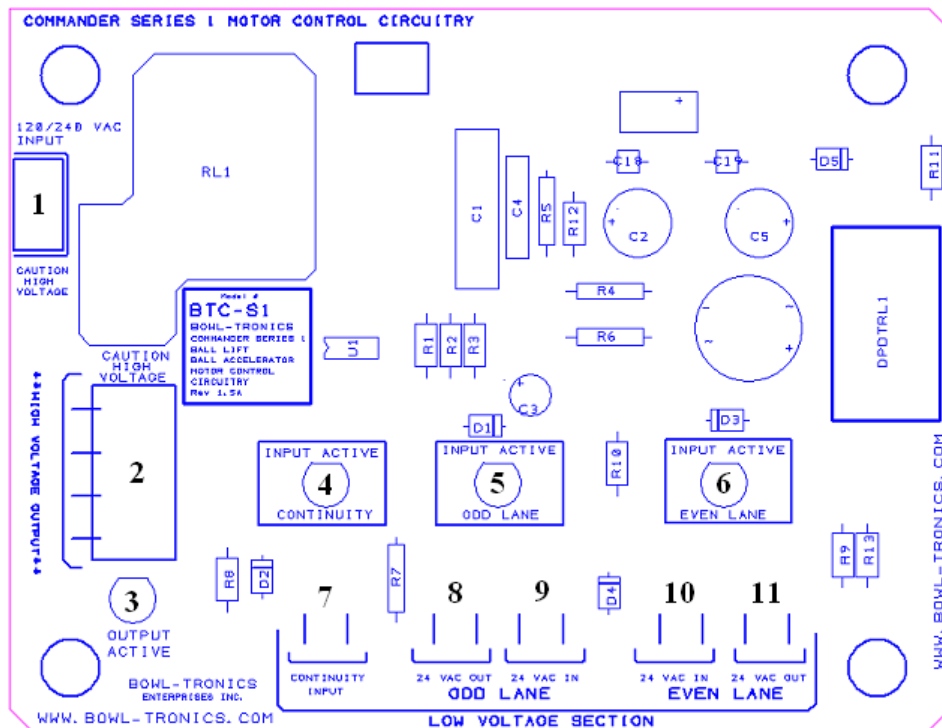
COMMANDER SERIES 1 MOTOR CONTROL CIRCUITRY

120/240 VAC INPUT

1

CAUTION HIGH VOLTAGE

RL1

Model #
BTC-S1
BOWL-TRONICS
COMMANDER SERIES 1
BALL LIFT
BALL ACCELERATOR
MOTOR CONTROL
CIRCUITRY
Rev 1.5A

CAUTION HIGH VOLTAGE

◄◄HIGH VOLTAGE OUTPUT◄◄

2

3

OUTPUT ACTIVE

BOWL-TRONICS
ENTERPRISES INC.

WWW.BOWL-TRONICS.COM

U1

R1 R2 R3

C1 C4 R5 R12

C18 C19 D5 R11

C2 C5

R4

R6

DPDTRL1

C3

D1 D3

INPUT ACTIVE
4
CONTINUITY

INPUT ACTIVE
5
ODD LANE

R10

INPUT ACTIVE
6
EVEN LANE

R8 D2 R7 D4 R9 R13

7 8 9 10 11

CONTINUITY INPUT

24 VAC OUT 24 VAC IN
ODD LANE

24 VAC IN 24 VAC OUT
EVEN LANE

LOW VOLTAGE SECTION

WWW.BOWL-TRONICS.COM